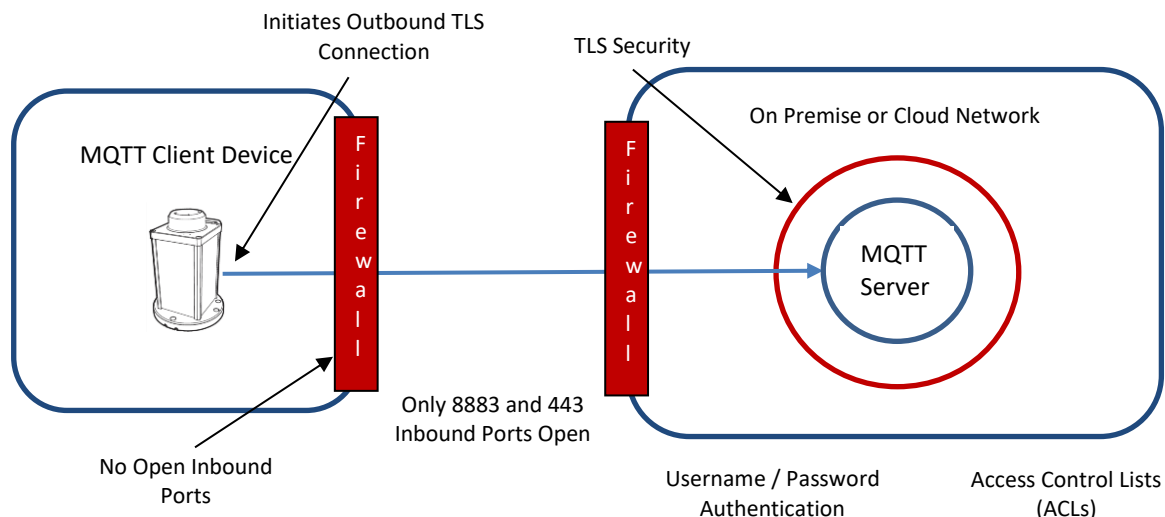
Initiates Outbound TLS Connection

TLS Security

On Premise or Cloud Network

MQTT Client Device

Firewall

Firewall

MQTT Server

Only 8883 and 443 Inbound Ports Open

No Open Inbound Ports

Username / Password Authentication

Access Control Lists (ACLs)